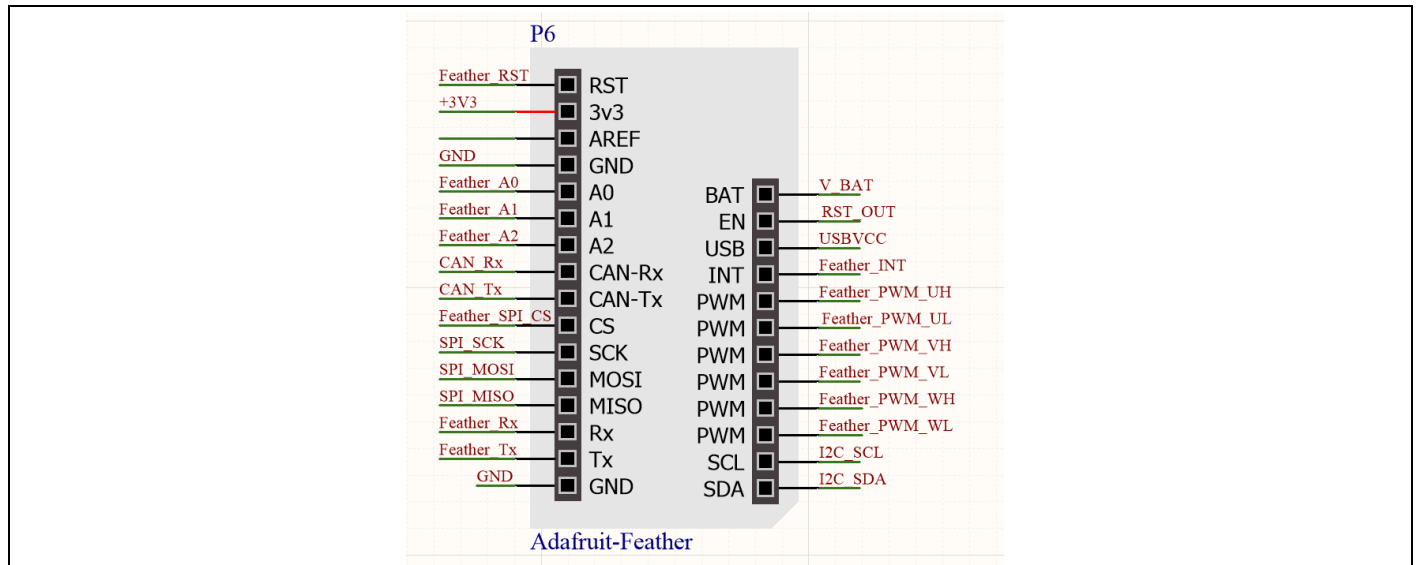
P6

Feather_RST RST
+3V3 3v3
AREF
GND GND
Feather_A0 A0
Feather_A1 A1
Feather_A2 A2
CAN_Rx CAN-Rx
CAN_Tx CAN-Tx
Feather_SPI_CS CS
SPI_SCK SCK
SPI_MOSI MOSI
SPI_MISO MISO
Feather_Rx Rx
Feather_Tx Tx
GND GND

BAT V_BAT
EN RST_OUT
USB USBVCC
INT Feather_INT
PWM Feather_PWM_UH
PWM Feather_PWM_UL
PWM Feather_PWM_VH
PWM Feather_PWM_VL
PWM Feather_PWM_WH
PWM Feather_PWM_WL
SCL I2C_SCL
SDA I2C_SDA

Adafruit-Feather